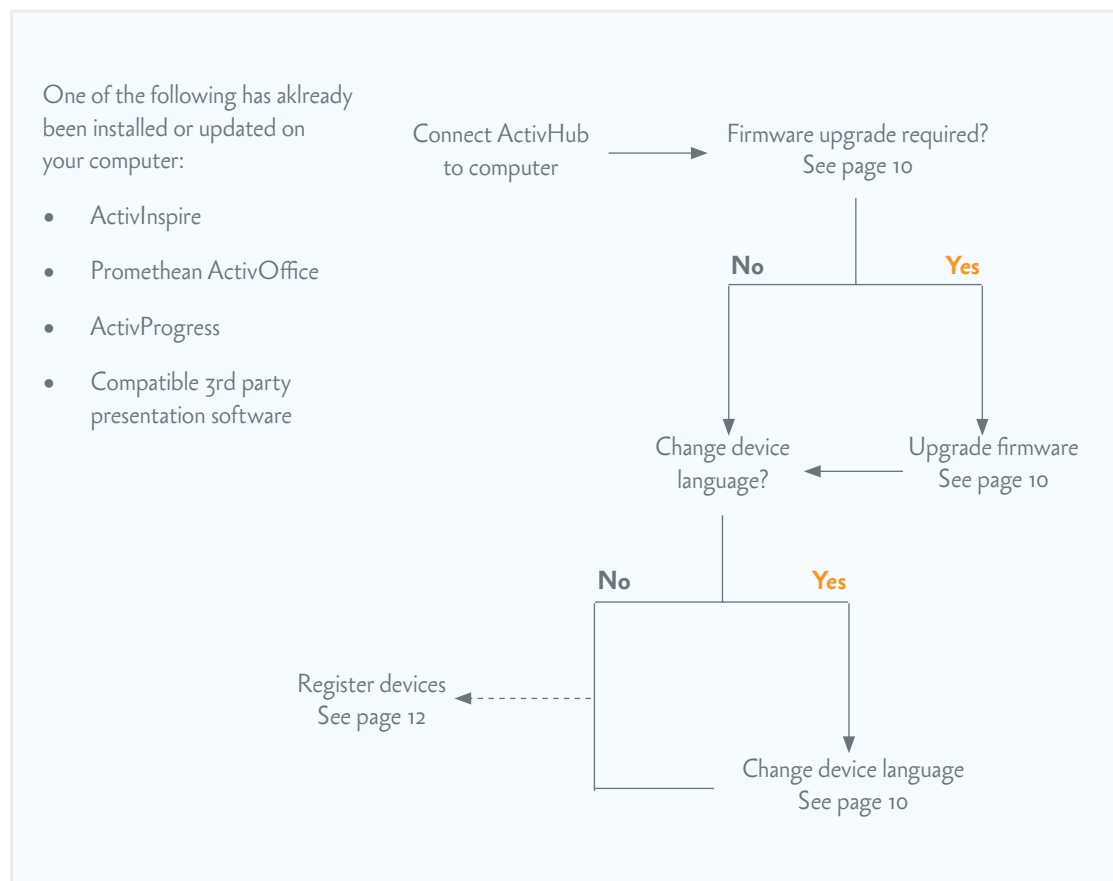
One of the following has aklready been installed or updated on your computer:

- ActivInspire
- Promethean ActivOffice
- ActivProgress
- Compatible 3rd party presentation software

Connect ActivHub to computer

Firmware upgrade required? See page 10

No

Yes

Change device language?

Upgrade firmware See page 10

No

Yes

Register devices See page 12

Change device language See page 10